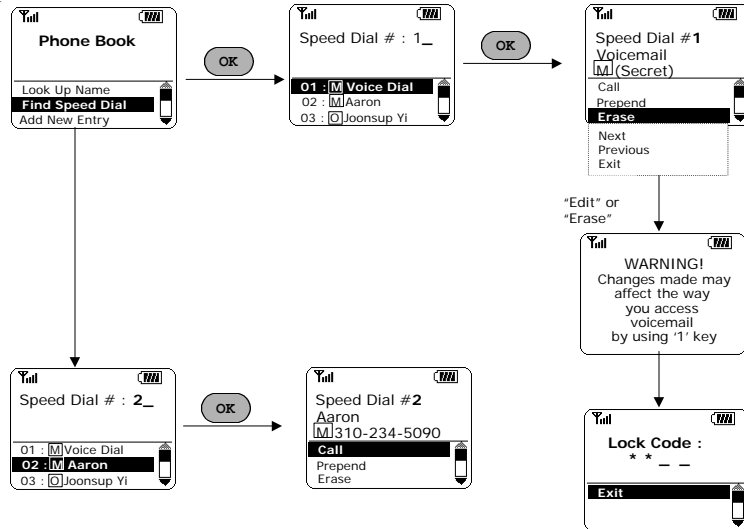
Phone Book

Look Up Name
Find Speed Dial
Add New Entry

OK

Speed Dial # : 1_

01 : M Voice Dial
02 : M Aaron
03 : O Joonsup Yi

OK

Speed Dial #1
Voicemail
M (Secret)
Call
Prepend
Erase
Next
Previous
Exit

"Edit" or "Erase"

WARNING!
Changes made may affect the way you access voicemail by using '1' key

Lock Code :
* * _ _

Exit

Speed Dial # : 2_

01 : M Voice Dial
02 : M Aaron
03 : O Joonsup Yi

OK

Speed Dial #2
Aaron
M 310-234-5090
Call
Prepend
Erase